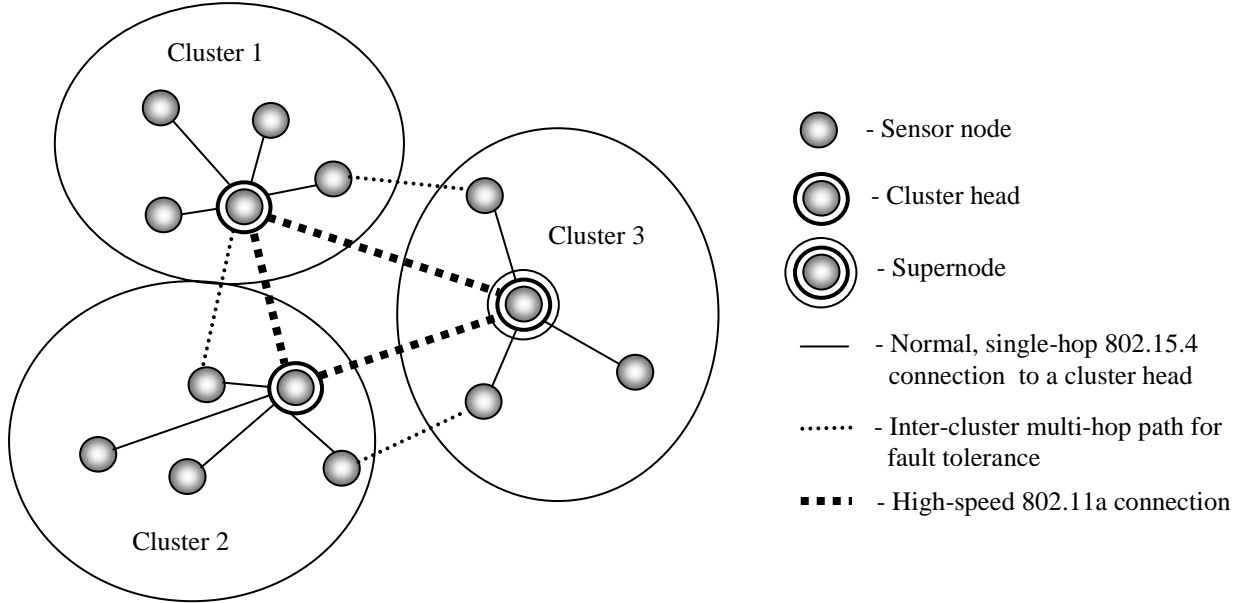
Cluster 1

Cluster 3

Cluster 2

- Sensor node

- Cluster head

- Supernode

- Normal, single-hop 802.15.4 connection to a cluster head

- Inter-cluster multi-hop path for fault tolerance

- High-speed 802.11a connection